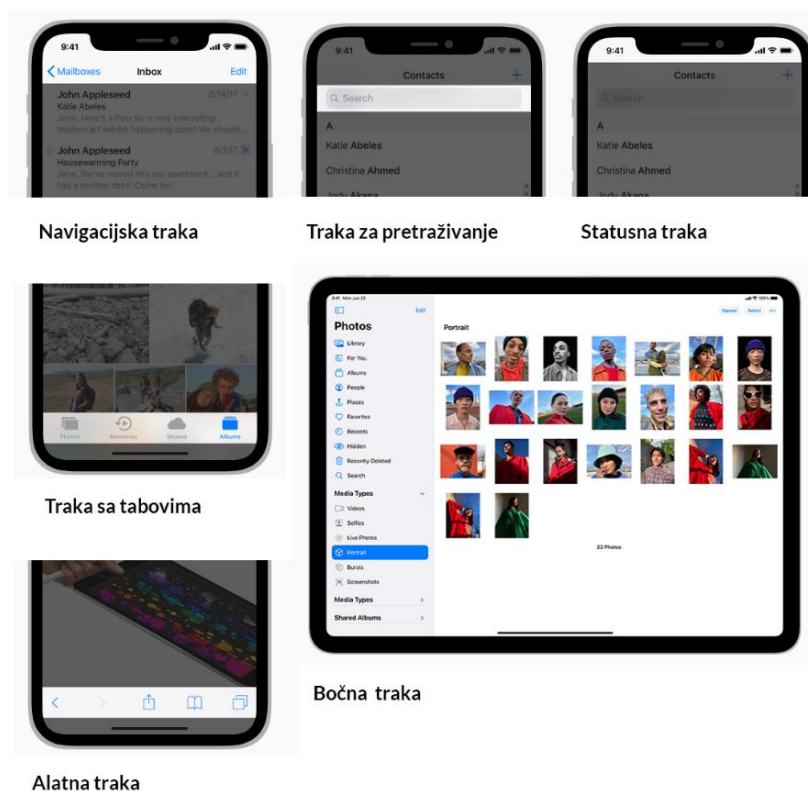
9:41
Mailboxes Inbox Edit
John Appleseed 8/14/17
Katie Abeles
Hey! Yesterday was a very interesting modern art exhibit happening soon? We should...
John Appleseed 8/1/17
Housewarming Party
Hi, we've moved into our apartment... and it has a rooftop deck. Come by!

Navigacijska traka

9:41
Contacts +
Search
A
Katie Abeles
Christina Ahmed
Jody Akana

Traka za pretraživanje

9:41
Contacts +
Search
A
Katie Abeles
Christina Ahmed
Jody Akana

Statusna traka

Photos Memories Shared Albums

Traka sa tabovima

Mon Jun 22
Edit
Photos
Library
For You
Albums
People
Places
Favorites
Recents
Hidden
Recently Deleted
Media Types
Videos
Selfies
Live Photos
Portrait
Bursts
Screenshots
Media Types
Shared Albums
Square Select
Portrait
23 Photos

Bočna traka

Alatna traka